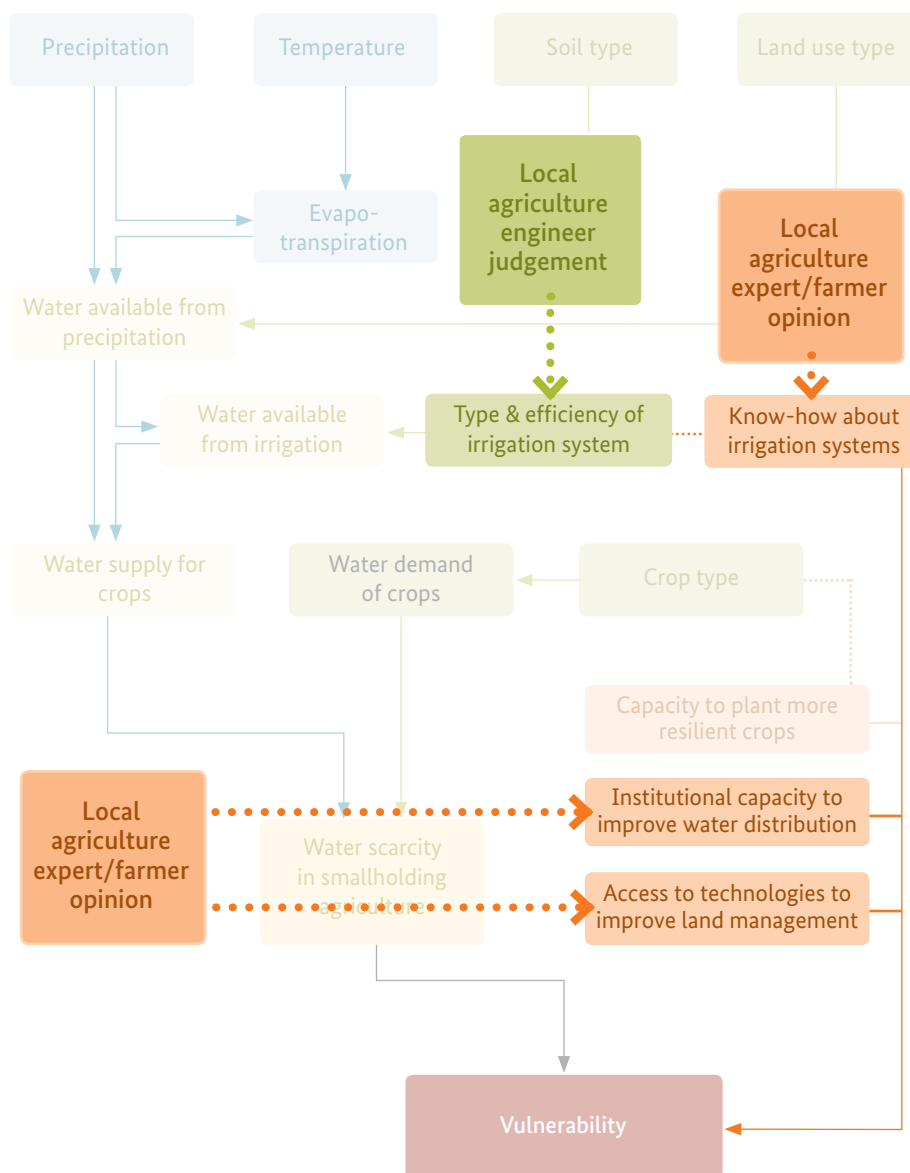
Precipitation

Temperature

Soil type

Land use type

Local agriculture engineer judgement

Evapo-transpiration

Local agriculture expert/farmer opinion

Water available from precipitation

Water available from irrigation

Type & efficiency of irrigation system

Know-how about irrigation systems

Water supply for crops

Water demand of crops

Crop type

Capacity to plant more resilient crops

Local agriculture expert/farmer opinion

Institutional capacity to improve water distribution

Water scarcity in smallholding agriculture

Access to technologies to improve land management

Vulnerability